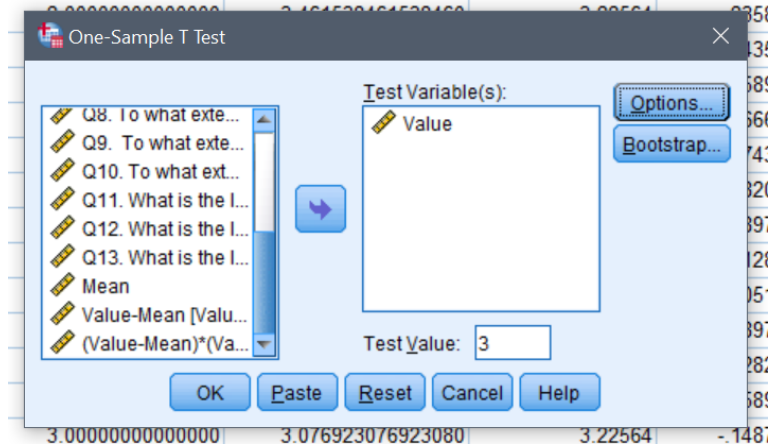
One-Sample T Test

Q8. To what exte...
Q9. To what exte...
Q10. To what ext...
Q11. What is the l...
Q12. What is the l...
Q13. What is the l...
Mean
Value-Mean [Valu...
(Value-Mean)*(Va...

Test Variable(s):
Value

Options...
Bootstrap...

Test Value: 3

OK
Paste
Reset
Cancel
Help

3.00000000000000
3.076923076923080
3.22564
-.1487